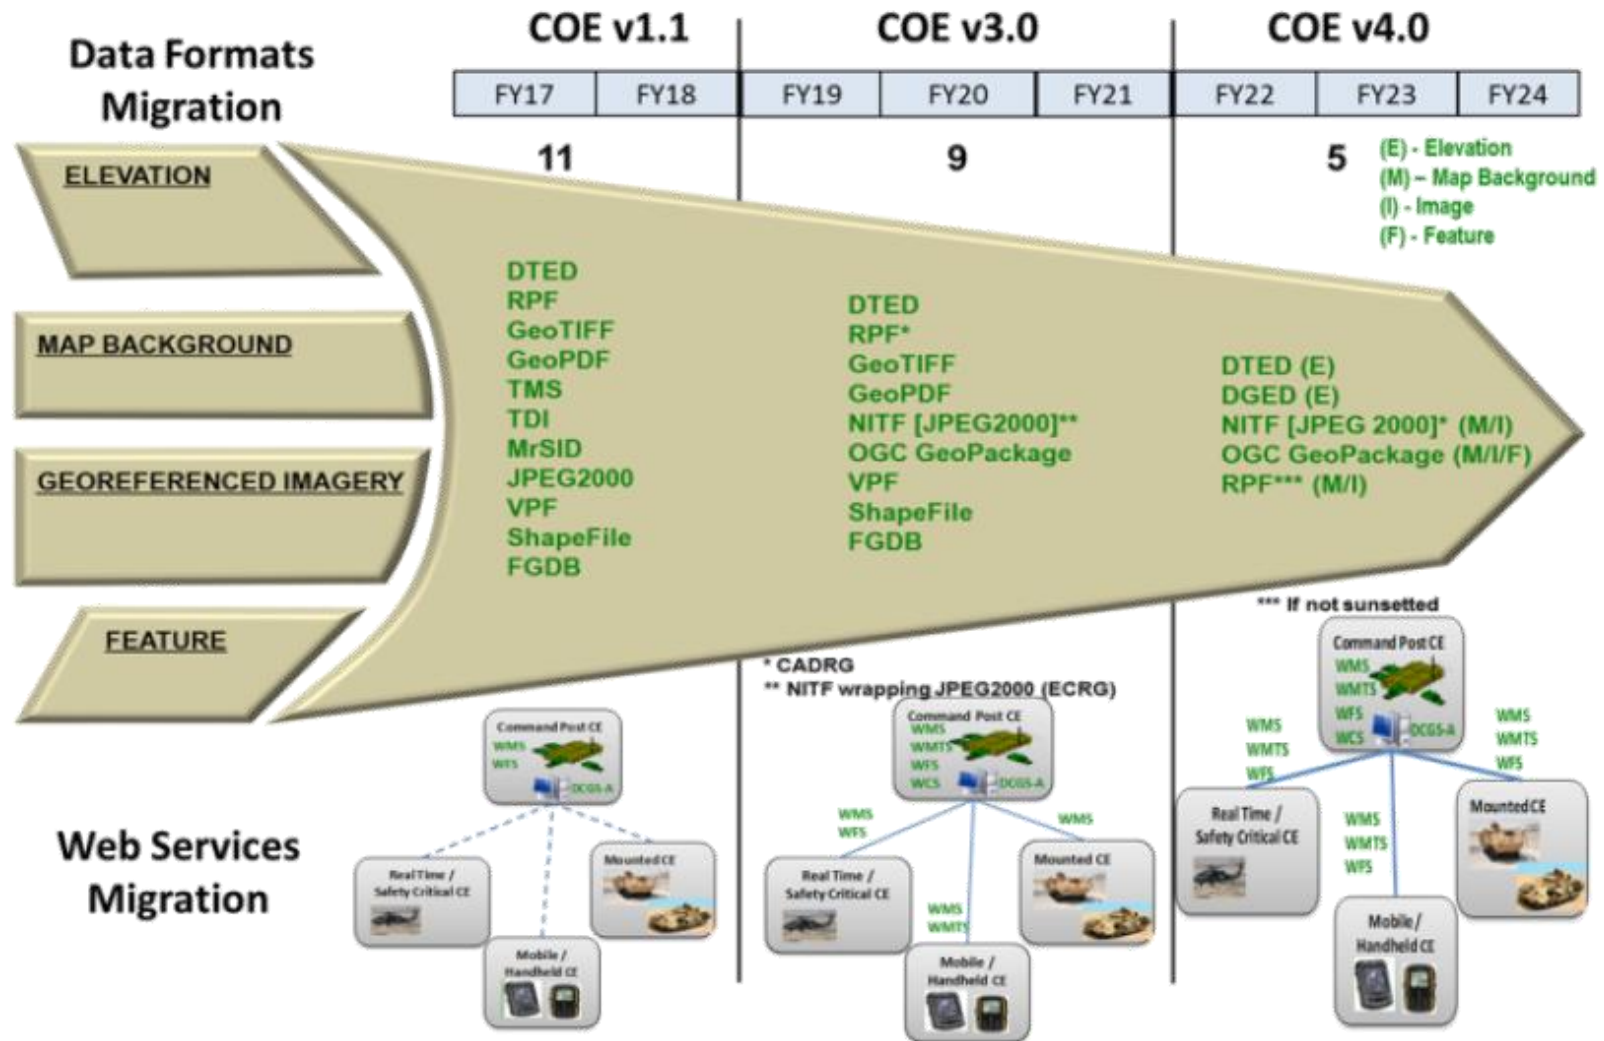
Data Formats Migration

COE v1.1

COE v3.0

COE v4.0

| FY17 | FY18 | FY19 | FY20 | FY21 | FY22 | FY23 | FY24 |
|---|---|---|---|---|---|---|---|

11

9

5

(E) - Elevation
(M) – Map Background
(I) - Image
(F) - Feature

ELEVATION

MAP BACKGROUND

GEOREFERENCED IMAGERY

FEATURE

DTED
RPF
GeoTIFF
GeoPDF
TMS
TDI
MrSID
JPEG2000
VPF
ShapeFile
FGDB

DTED
RPF*
GeoTIFF
GeoPDF
NITF [JPEG2000]**
OGC GeoPackage
VPF
ShapeFile
FGDB

DTED (E)
DGED (E)
NITF [JPEG 2000]* (M/I)
OGC GeoPackage (M/I/F)
RPF*** (M/I)

*** If not sunsetted

* CADRG
** NITF wrapping JPEG2000 (ECRG)

Web Services Migration

Command Post CE
WMS
WFS
DCGS-A

Real Time / Safety Critical CE

Mounted CE

Mobile / Handheld CE

Command Post CE
WMS
WMTS
WFS
WCS
DCGS-A

WMS
WFS

WMS

WMS
WMTS

Real Time / Safety Critical CE

Mounted CE

Mobile / Handheld CE

Command Post CE
WMS
WMTS
WFS
WCS
DCGS-A

WMS
WMTS
WFS

WMS
WMTS
WFS

WMS
WMTS
WFS

Real Time / Safety Critical CE

Mounted CE

Mobile / Handheld CE